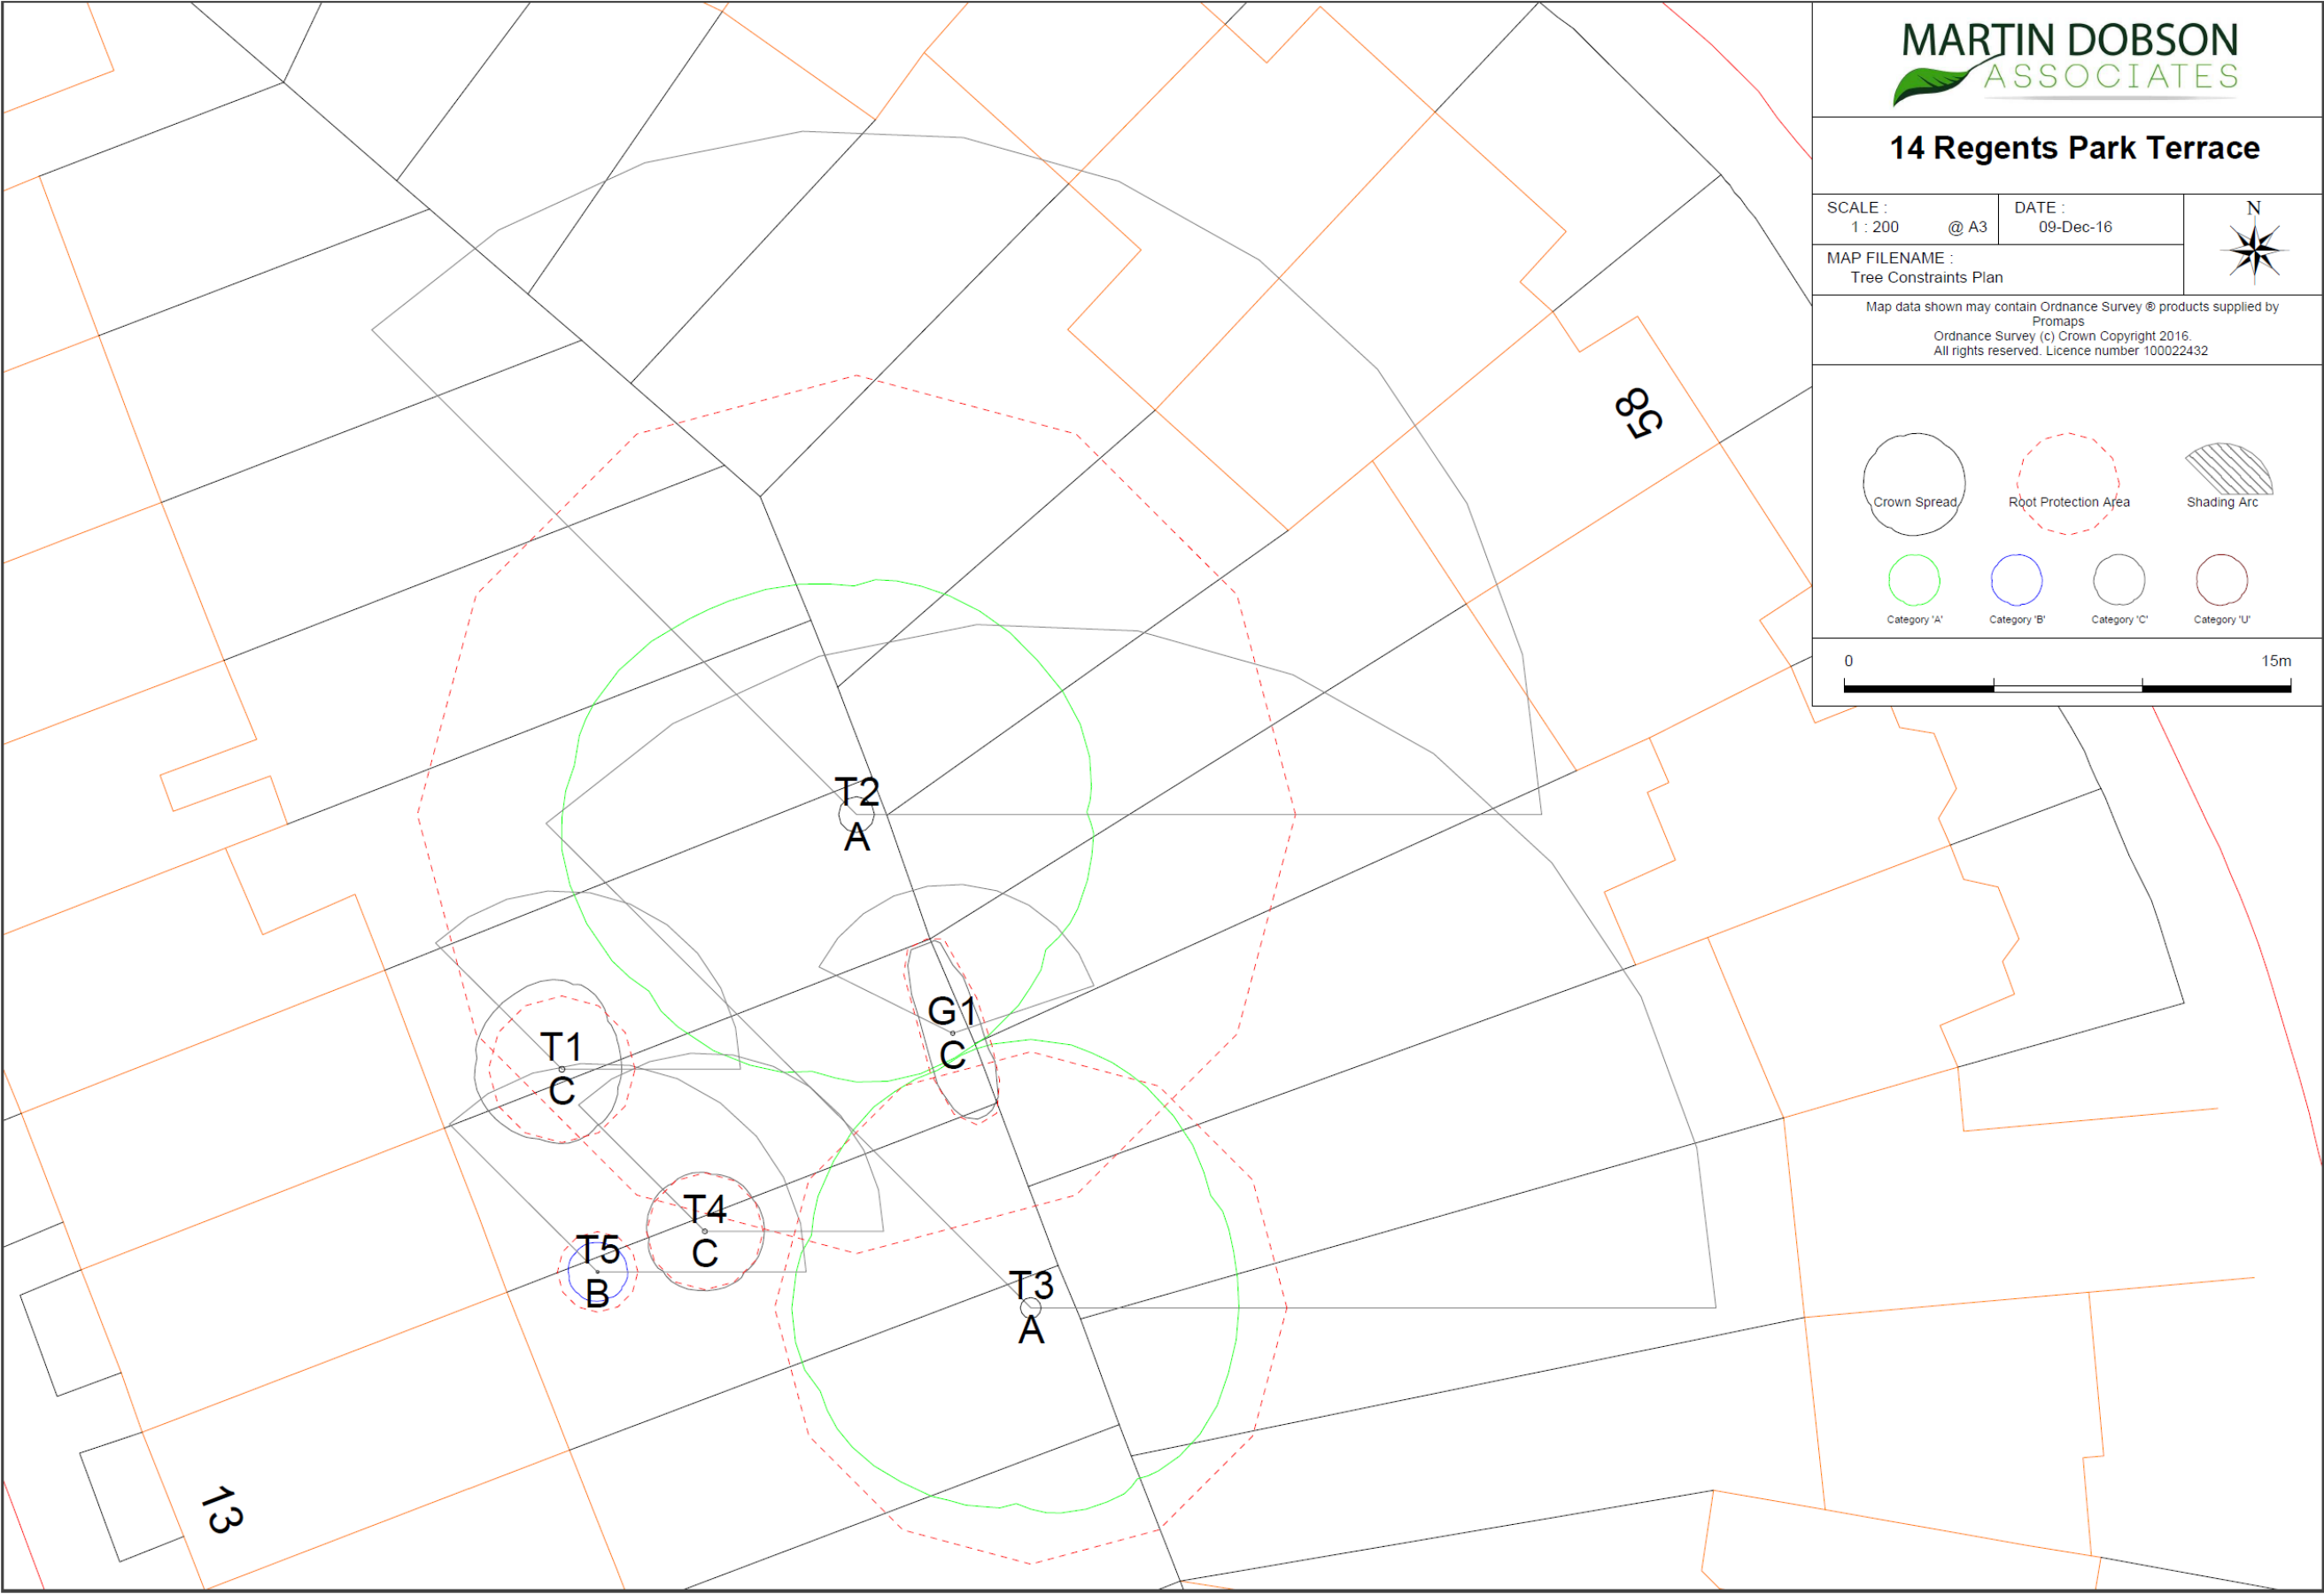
MARTIN DOBSON
ASSOCIATES

14 Regents Park Terrace

SCALE :
1 : 200 @ A3

DATE :
09-Dec-16

N

MAP FILENAME :
Tree Constraints Plan

Map data shown may contain Ordnance Survey ® products supplied by Promaps
Ordnance Survey (c) Crown Copyright 2016.
All rights reserved. Licence number 100022432

Crown Spread
Root Protection Area
Shading Arc

Category 'A'
Category 'B'
Category 'C'
Category 'U'

0
15m

58

T2
A

G1
C

T1
C

T4
C

T5
B

T3
A

13